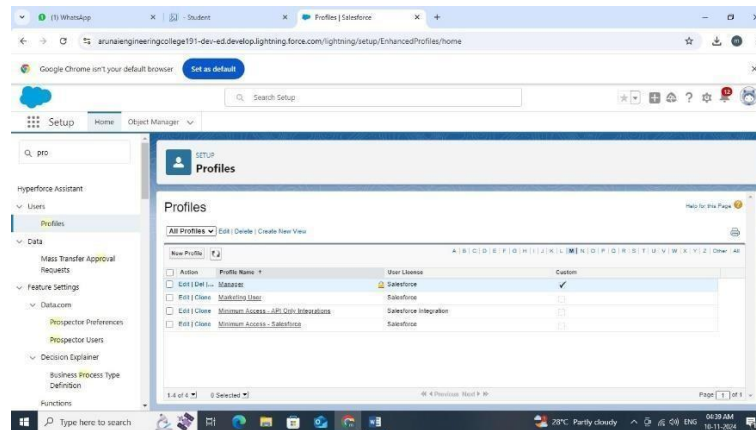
(1) WhatsApp × Student × Profiles | Salesforce × +

arunaiengineeringcollege191-dev-ed.develop.lightning.force.com/lightning/setup/EnhancedProfiles/home

Google Chrome isn't your default browser Set as default

Search Setup

12

Setup Home Object Manager

Q pro

Hyperforce Assistant

Users

Profiles

Data

Mass Transfer Approval Requests

Feature Settings

Data.com

Prospector Preferences

Prospector Users

Decision Explainer

Business Process Type Definition

Functions

SETUP
Profiles

Profiles

Help for this Page

All Profiles Edit | Delete | Create New View

New Profile

A | B | C | D | E | F | G | H | I | J | K | L | M | N | O | P | Q | R | S | T | U | V | W | X | Y | Z | Other | All

| Action | Profile Name ↑ | User License | Custom |
|---|---|---|---|
| Edit \| Del \| ... | Manager | Salesforce | ✓ |
| Edit \| Clone | Marketing User | Salesforce | |
| Edit \| Clone | Minimum Access - API Only Integrations | Salesforce Integration | |
| Edit \| Clone | Minimum Access - Salesforce | Salesforce | |

1-4 of 4 0 Selected

◄◄ Previous Next ►►

Page 1 of 1

Type here to search

28°C Partly cloudy ENG 04:39 AM 16-11-2024